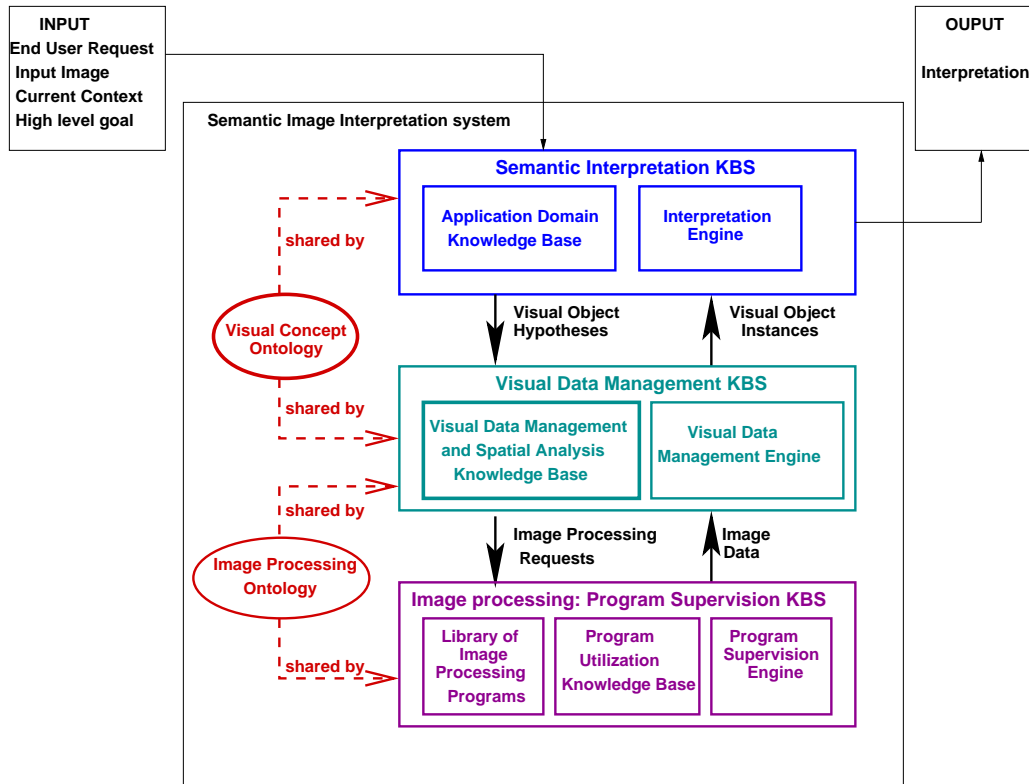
INPUT
End User Request
Input Image
Current Context
High level goal

OUPUT

Interpretation

Semantic Image Interpretation system

Semantic Interpretation KBS

Application Domain Knowledge Base

Interpretation Engine

shared by

Visual Concept Ontology

Visual Object Hypotheses

Visual Object Instances

Visual Data Management KBS

shared by

Visual Data Management and Spatial Analysis Knowledge Base

Visual Data Management Engine

shared by

Image Processing Requests

Image Data

Image Processing Ontology

Image processing: Program Supervision KBS

Library of Image Processing Programs

Program Utilization Knowledge Base

Program Supervision Engine

shared by